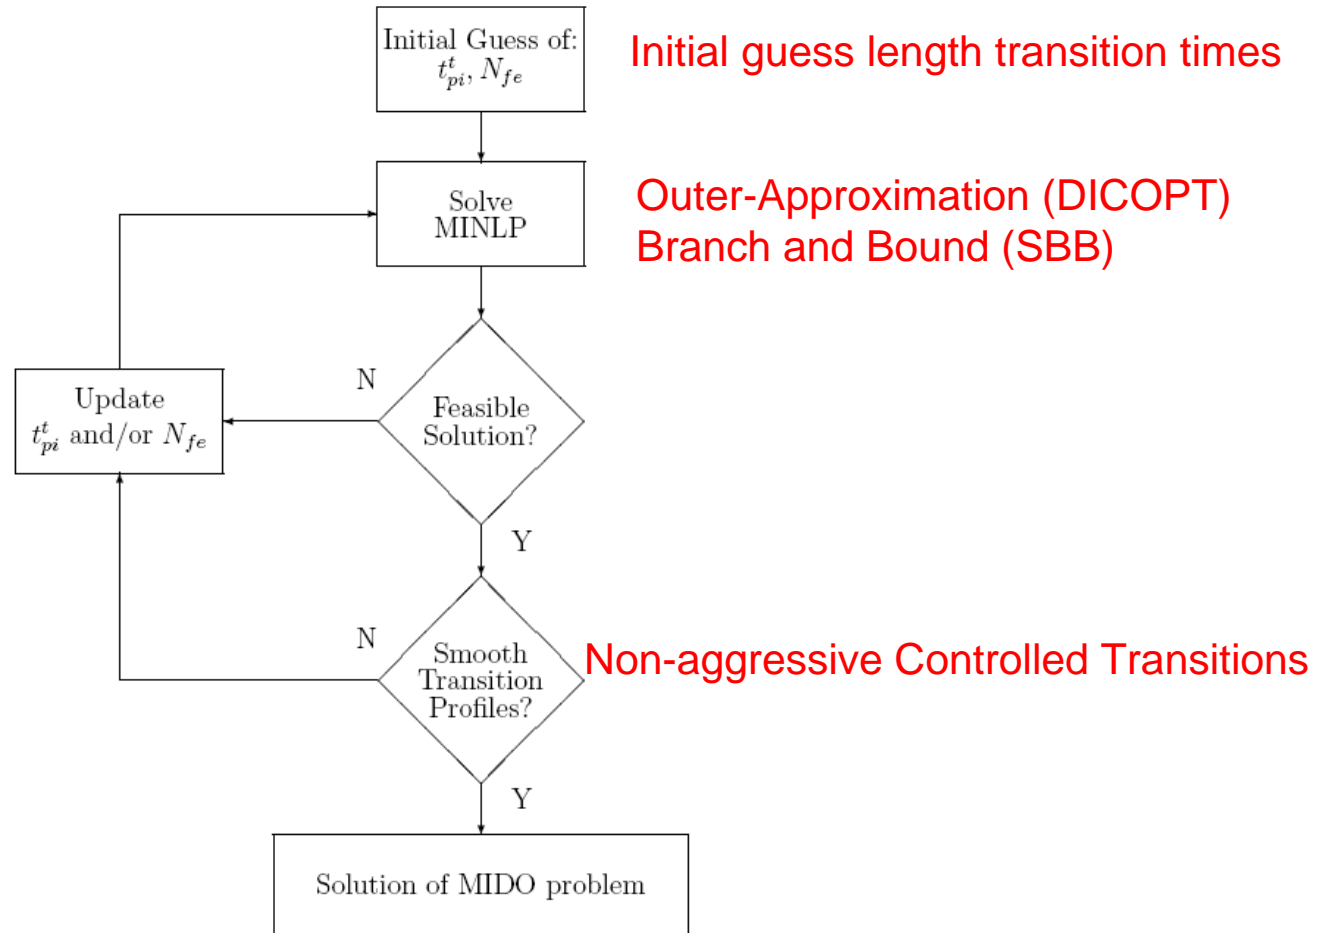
Initial Guess of: $t_{pi}^{t}, N_{fe}$

Initial guess length transition times

Solve MINLP

Outer-Approximation (DICOPT)
Branch and Bound (SBB)

N

Update $t_{pi}^{t}$ and/or $N_{fe}$

Feasible Solution?

Y

N

Smooth Transition Profiles?

Non-aggressive Controlled Transitions

Y

Solution of MIDO problem